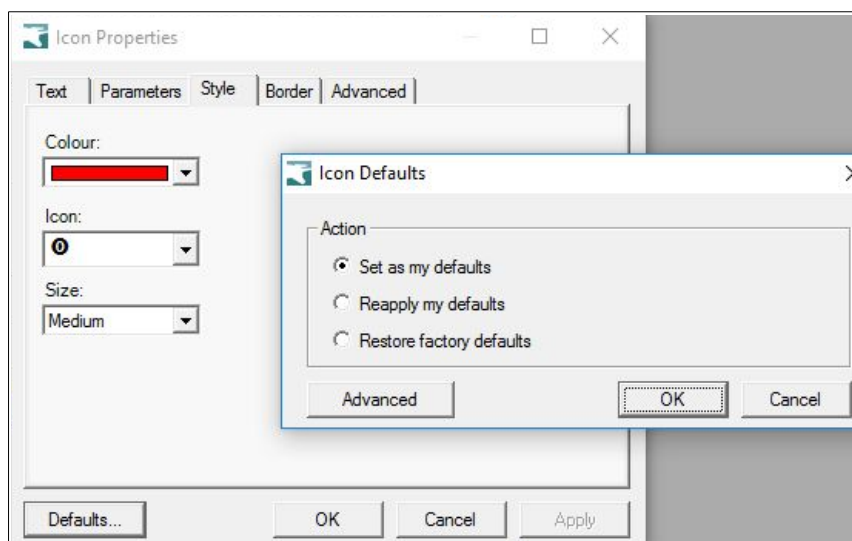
Icon Properties

Text | Parameters | Style | Border | Advanced

Colour:

Icon:

Size:
Medium

Icon Defaults

Action
Set as my defaults
Reapply my defaults
Restore factory defaults

Advanced
OK
Cancel

Defaults...
OK
Cancel
Apply